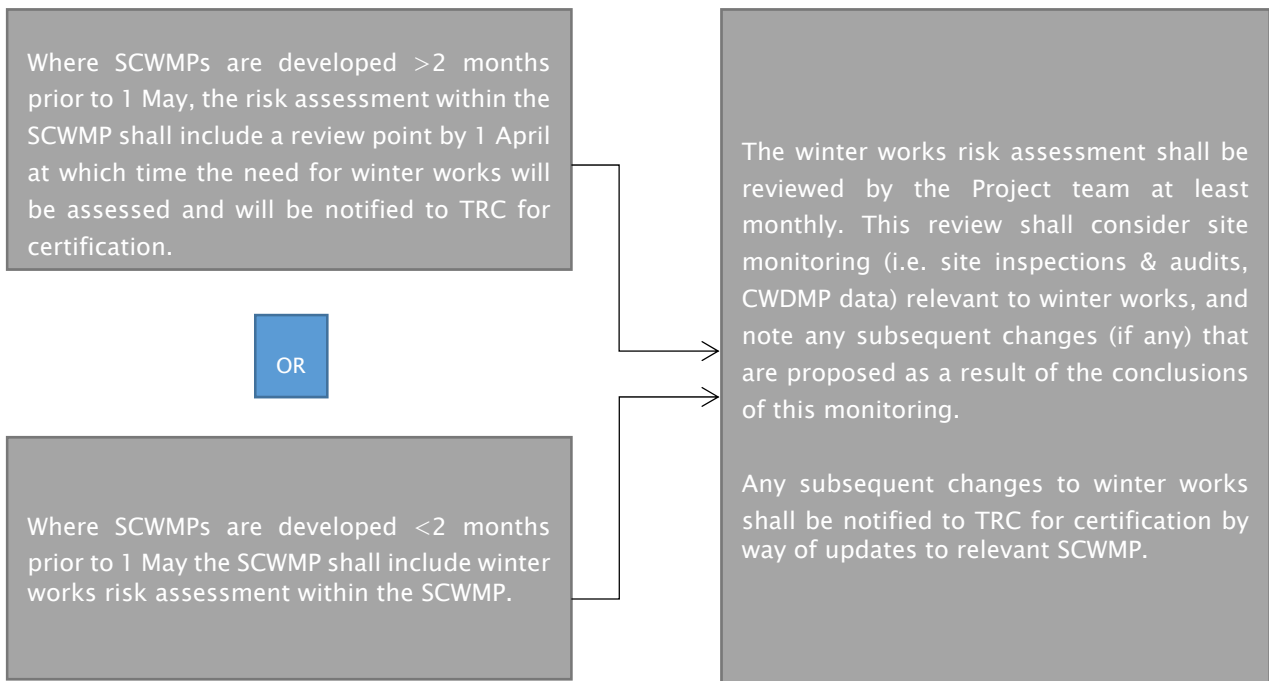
Where SCWMPs are developed >2 months prior to 1 May, the risk assessment within the SCWMP shall include a review point by 1 April at which time the need for winter works will be assessed and will be notified to TRC for certification.

OR

Where SCWMPs are developed <2 months prior to 1 May the SCWMP shall include winter works risk assessment within the SCWMP.

The winter works risk assessment shall be reviewed by the Project team at least monthly. This review shall consider site monitoring (i.e. site inspections & audits, CWDMP data) relevant to winter works, and note any subsequent changes (if any) that are proposed as a result of the conclusions of this monitoring.

Any subsequent changes to winter works shall be notified to TRC for certification by way of updates to relevant SCWMP.